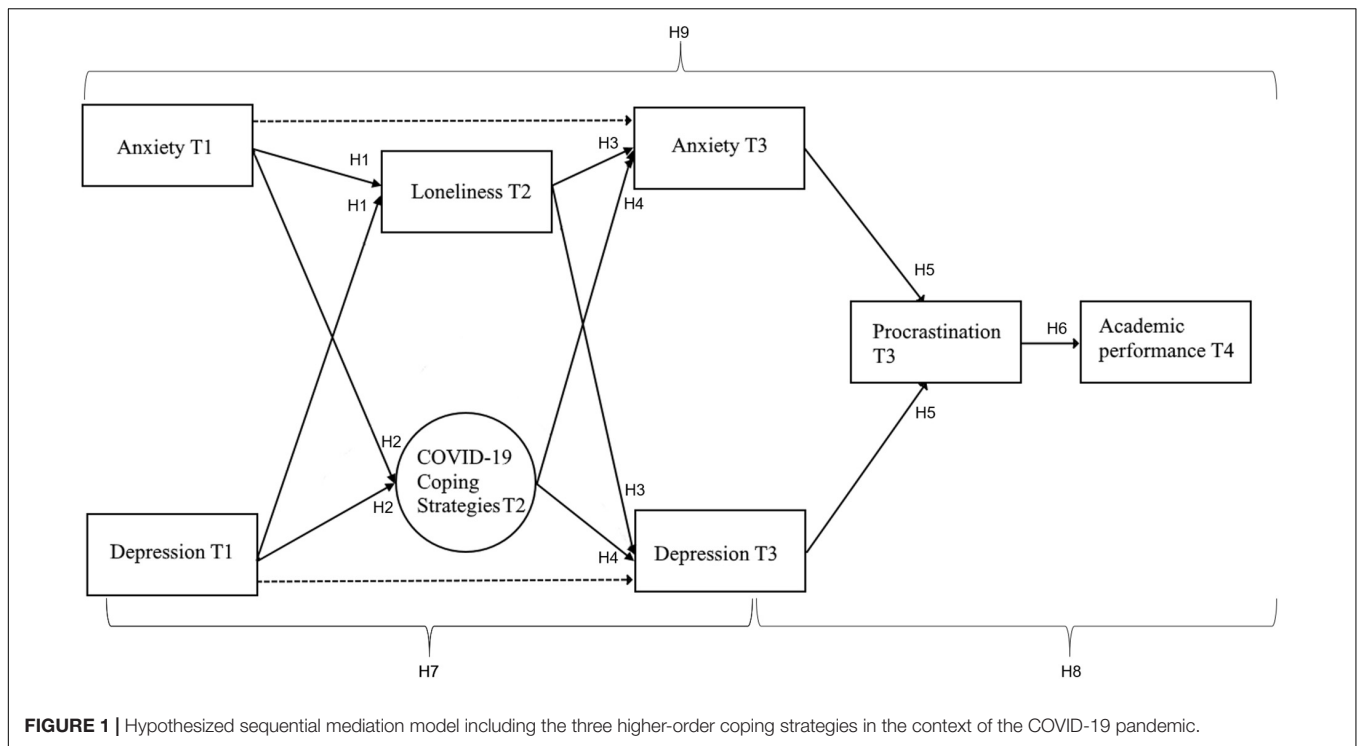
H9

Anxiety T1

H1

Loneliness T2

H1

H3

Anxiety T3

H4

H5

Procrastination T3

H6

Academic performance T4

H5

H2

COVID-19 Coping Strategies T2

H3

H2

Depression T1

H4

Depression T3

H7

H8

FIGURE 1 | Hypothesized sequential mediation model including the three higher-order coping strategies in the context of the COVID-19 pandemic.